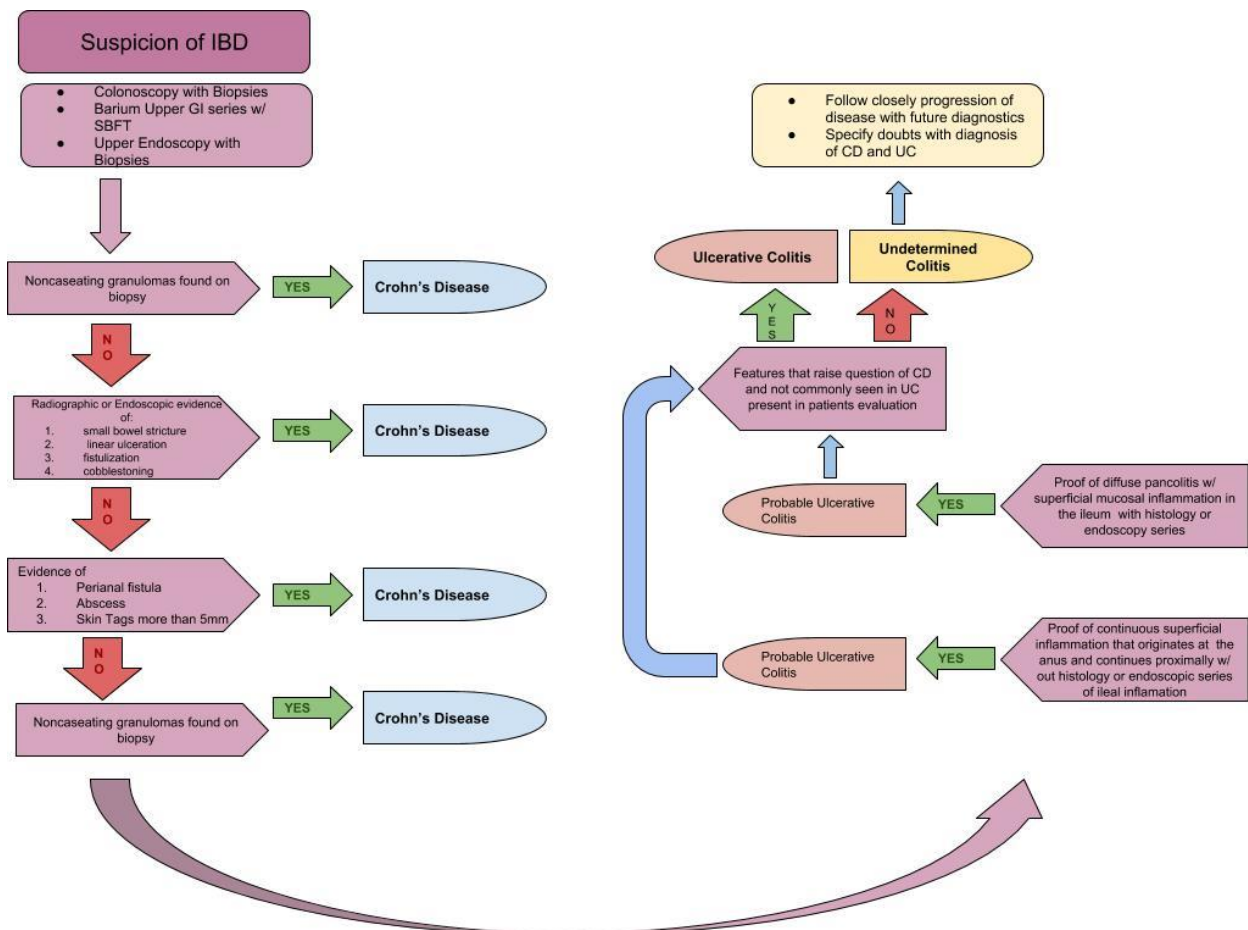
Suspicion of IBD

- Colonoscopy with Biopsies
- Barium Upper GI series w/ SBFT
- Upper Endoscopy with Biopsies

Noncaseating granulomas found on biopsy

YES

Crohn's Disease

NO

Radiographic or Endoscopic evidence of:
1. small bowel stricture
2. linear ulceration
3. fistulization
4. cobblestoning

YES

Crohn's Disease

NO

Evidence of
1. Perianal fistula
2. Abscess
3. Skin Tags more than 5mm

YES

Crohn's Disease

NO

Noncaseating granulomas found on biopsy

YES

Crohn's Disease

- Follow closely progression of disease with future diagnostics
- Specify doubts with diagnosis of CD and UC

Ulcerative Colitis

Undetermined Colitis

YES

NO

Features that raise question of CD and not commonly seen in UC present in patients evaluation

Probable Ulcerative Colitis

YES

Proof of diffuse pancolitis w/ superficial mucosal inflammation in the ileum with histology or endoscopy series

Probable Ulcerative Colitis

YES

Proof of continuous superficial inflammation that originates at the anus and continues proximally w/ out histology or endoscopic series of ileal inflamation